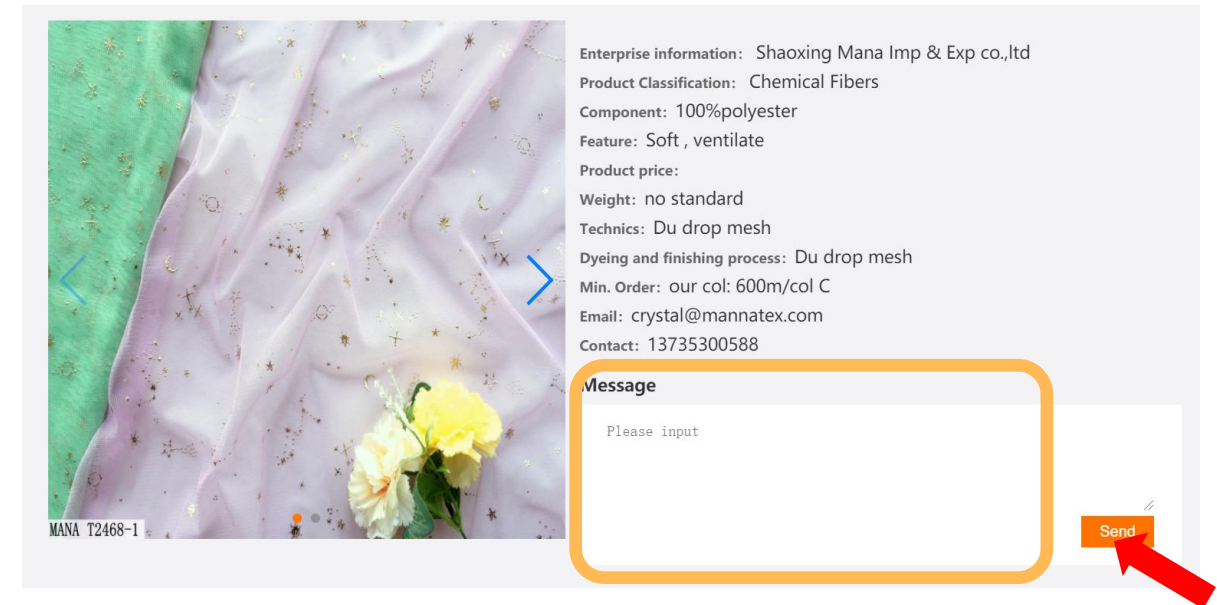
MANA T2468-1

Enterprise information: Shaoxing Mana Imp & Exp co.,ltd
Product Classification: Chemical Fibers
Component: 100%polyester
Feature: Soft , ventilate
Product price:
Weight: no standard
Technics: Du drop mesh
Dyeing and finishing process: Du drop mesh
Min. Order: our col: 600m/col C
Email: crystal@mannatex.com
Contact: 13735300588

Message

Please input

Send